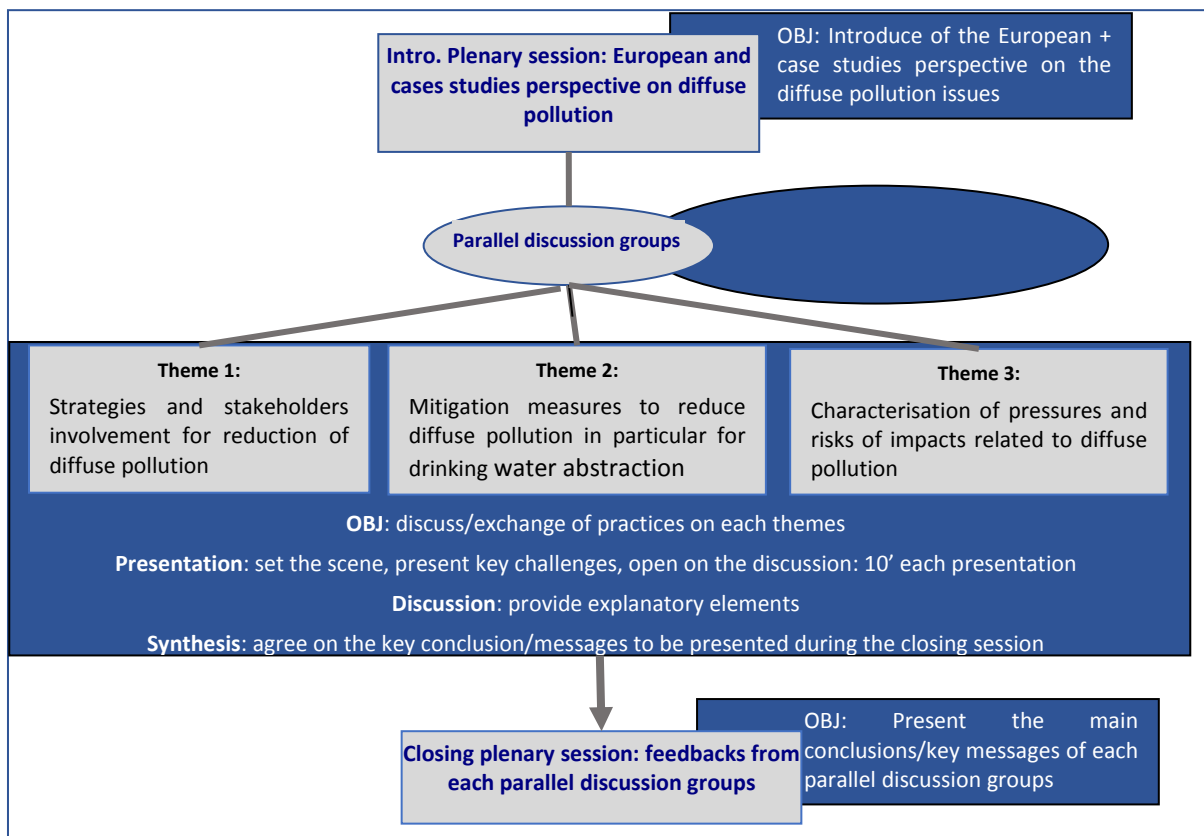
Intro. Plenary session: European and cases studies perspective on diffuse pollution

OBJ: Introduce of the European + case studies perspective on the diffuse pollution issues

Parallel discussion groups

Theme 1:
Strategies and stakeholders involvement for reduction of diffuse pollution

Theme 2:
Mitigation measures to reduce diffuse pollution in particular for drinking water abstraction

Theme 3:
Characterisation of pressures and risks of impacts related to diffuse pollution

OBJ: discuss/exchange of practices on each themes

Presentation: set the scene, present key challenges, open on the discussion: 10' each presentation

Discussion: provide explanatory elements

Synthesis: agree on the key conclusion/messages to be presented during the closing session

Closing plenary session: feedbacks from each parallel discussion groups

OBJ: Present the main conclusions/key messages of each parallel discussion groups